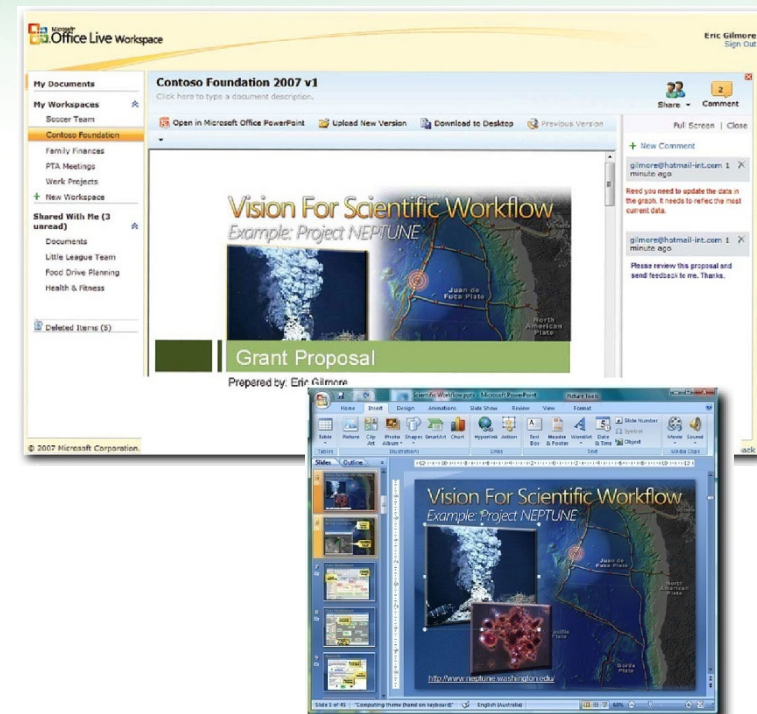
Microsoft Office Live Workspace

Eric Gilmore
Sign Out

My Documents

My Workspaces

Soccer Team
Contoso Foundation
Family Finances
PTA Meetings
Work Projects
+ New Workspace

Shared With Me (3 unread)

Documents
Little League Team
Food Drive Planning
Health & Fitness

Deleted Items (5)

© 2007 Microsoft Corporation.

Contoso Foundation 2007 v1
Click here to type a document description.

Share
2
Comment

Open in Microsoft Office PowerPoint
Upload New Version
Download to Desktop
Previous Version

Full Screen | Close

+ New Comment

gilmore@hotmail-int.com 1 minute ago

Reed you need to update the data in the graph. It needs to reflect the most current data.

gilmore@hotmail-int.com 1 minute ago

Please review this proposal and send feedback to me. Thanks.

Vision For Scientific Workflow
Example: Project NEPTUNE

Juan de Fuca Plate
North American Plate

Grant Proposal

Prepared by: Eric Gilmore

Scientific Workflow.pptx - Microsoft PowerPoint
Picture Tools

Home Insert Design Animations Slide Show Review View Format

Table Picture Clip Art Photo Album Shapes SmartArt Chart Hyperlink Action Text Box Header & Footer WordArt Date & Time Slide Number Symbol Object Movie Sound

Tables Illustrations Links Text Media Clips

Slides Outline

Vision For Scientific Workflow
Example: Project NEPTUNE

North American Plate
Gorda Plate

http://www.neptune.washington.edu

Slide 1 of 45 "Computing theme (based on keyboard)" English (Australia)